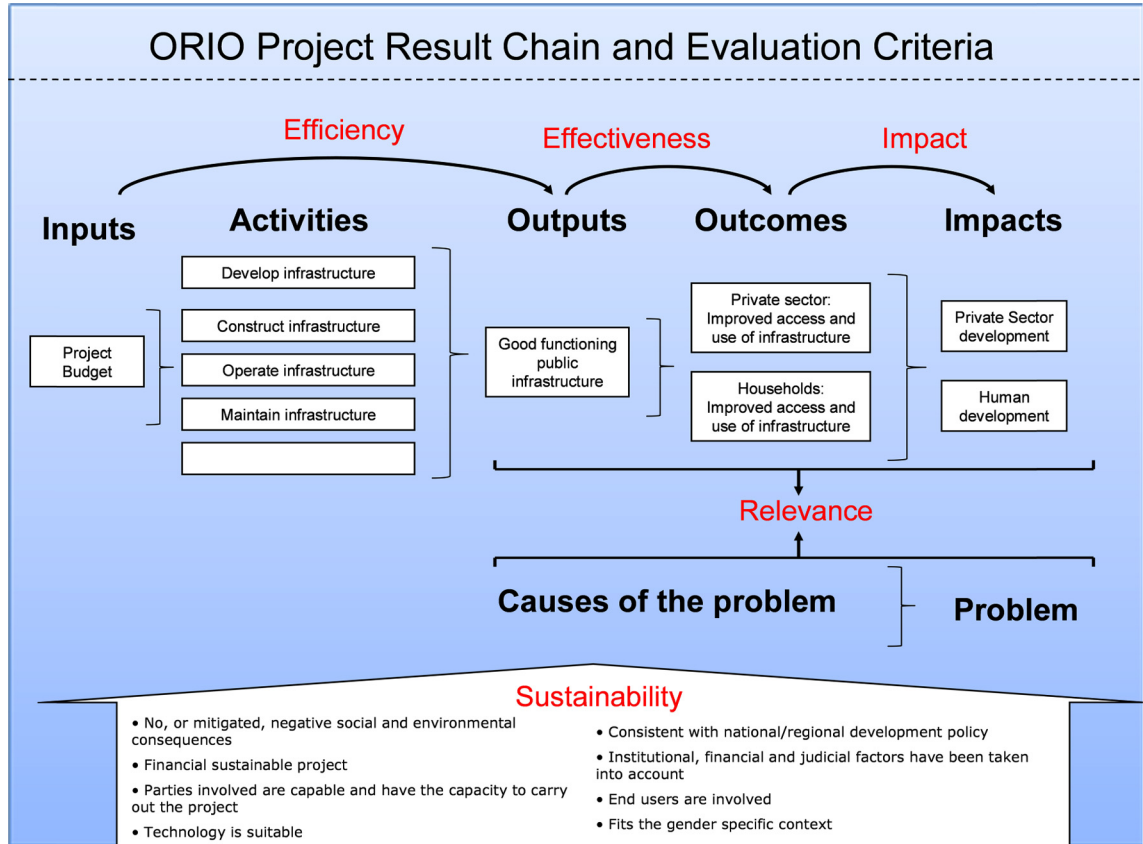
ORIO Project Result Chain and Evaluation Criteria

Efficiency

Effectiveness

Impact

Inputs

Activities

Outputs

Outcomes

Impacts

Develop infrastructure

Construct infrastructure

Operate infrastructure

Maintain infrastructure

Project Budget

Good functioning public infrastructure

Private sector: Improved access and use of infrastructure

Households: Improved access and use of infrastructure

Private Sector development

Human development

Relevance

Causes of the problem

Problem

Sustainability

• No, or mitigated, negative social and environmental consequences

• Financial sustainable project

• Parties involved are capable and have the capacity to carry out the project

• Technology is suitable

• Consistent with national/regional development policy

• Institutional, financial and judicial factors have been taken into account

• End users are involved

• Fits the gender specific context